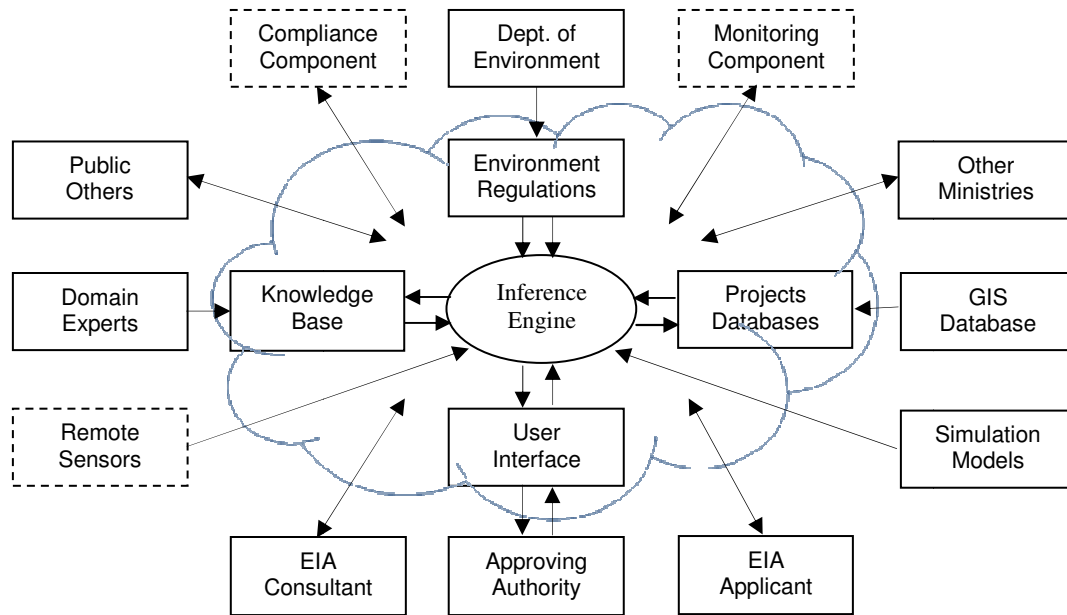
Compliance Component

Dept. of Environment

Monitoring Component

Public Others

Environment Regulations

Other Ministries

Domain Experts

Knowledge Base

Inference Engine

Projects Databases

GIS Database

Remote Sensors

User Interface

Simulation Models

EIA Consultant

Approving Authority

EIA Applicant